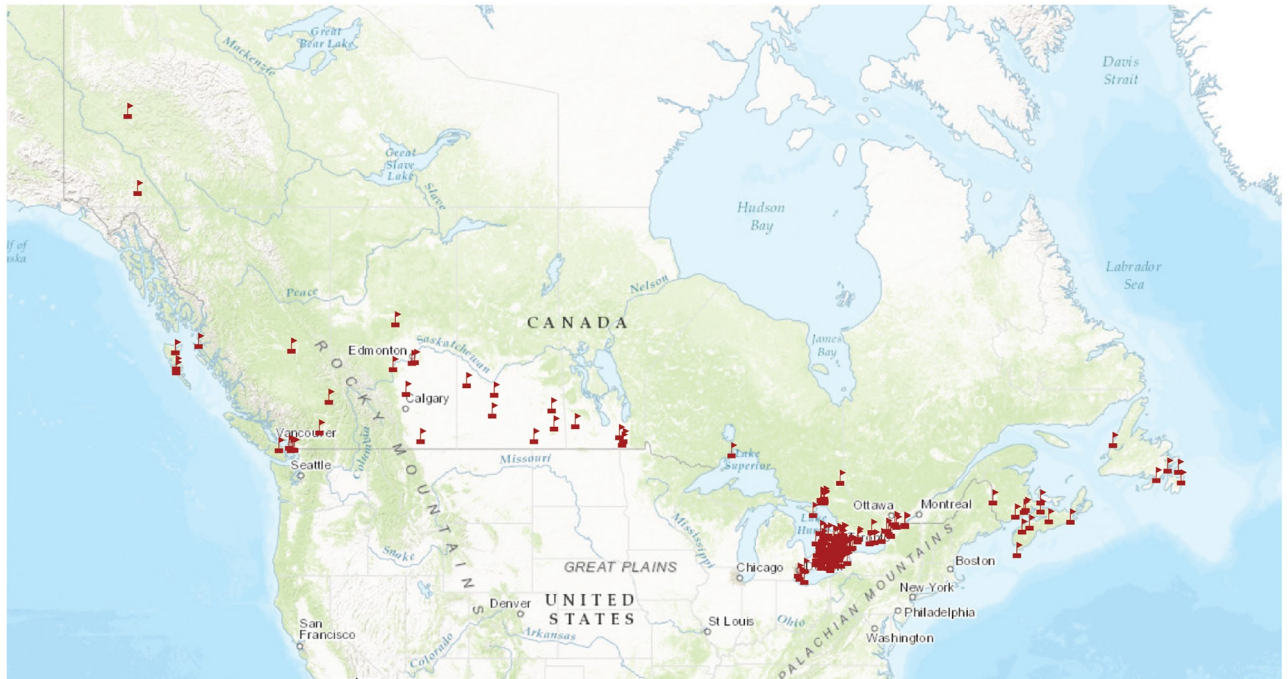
Great Bear Lake
Mackenzie
Davis Strait
Great Slave Lake
Slave
Hudson Bay
Gulf of Alaska
Labrador Sea
Peace
Nelson
CANADA
James Bay
Edmonton
Saskatchewan
ROCKY MOUNTAINS
Calgary
Vancouver
Columbia
Seattle
Missouri
Lake Superior
Ottawa
Montreal
Lake Huron
Mississippi
GREAT PLAINS
Chicago
Boston
APPALACHIAN MOUNTAINS
New York
Snake
Denver
UNITED STATES
Philadelphia
St Louis
Ohio
Washington
San Francisco
Arkansas
Colorado